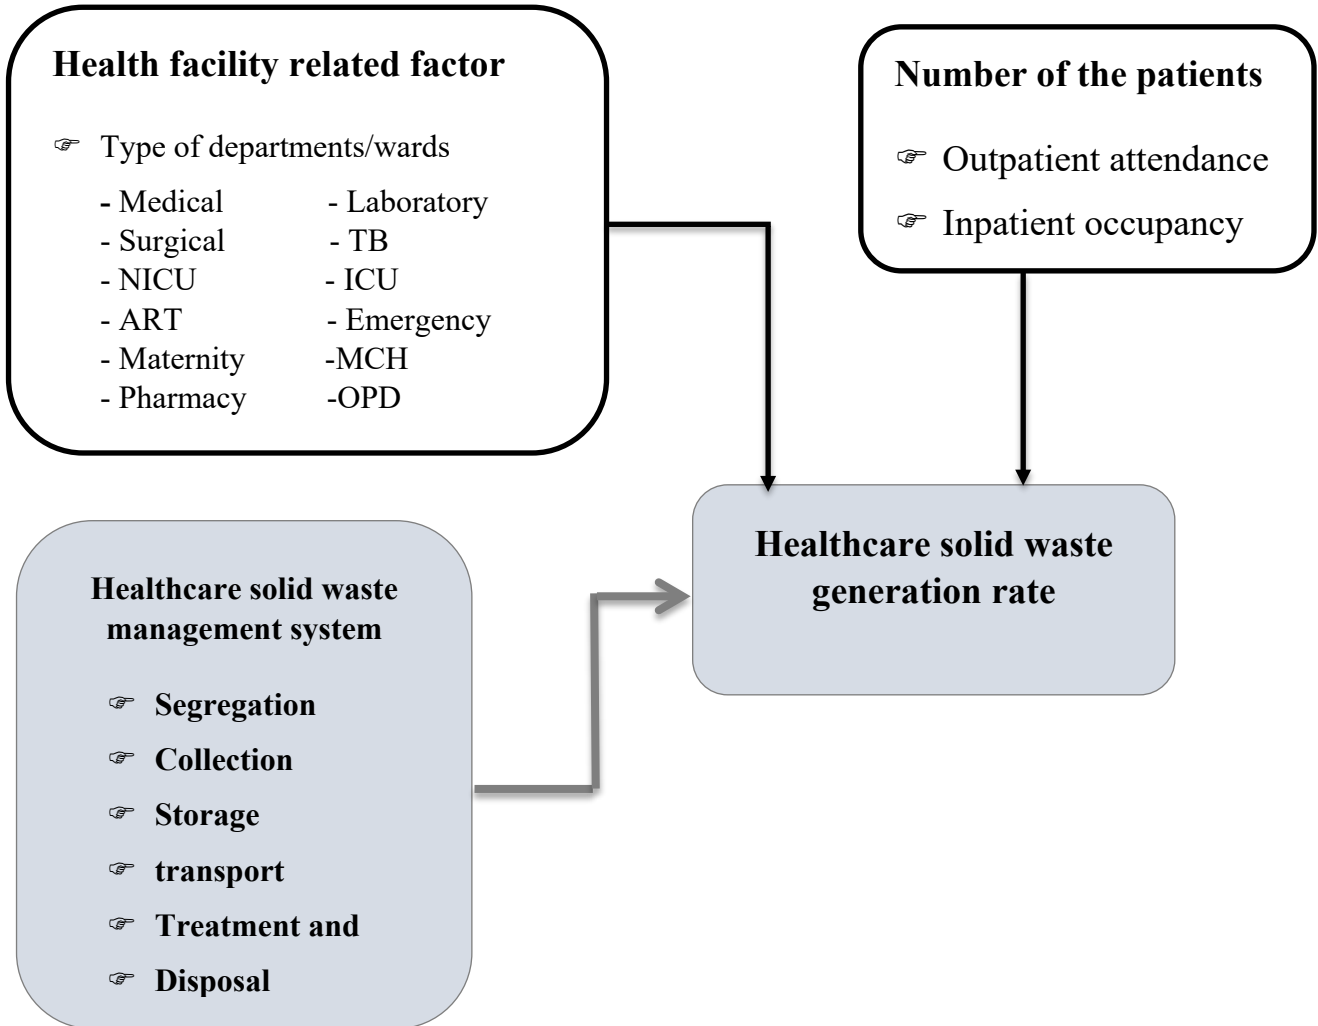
Health facility related factor

☞ Type of departments/wards

- Medical - Laboratory
- Surgical - TB
- NICU - ICU
- ART - Emergency
- Maternity -MCH
- Pharmacy -OPD

Number of the patients

☞ Outpatient attendance

☞ Inpatient occupancy

Healthcare solid waste generation rate

Healthcare solid waste management system

☞ Segregation

☞ Collection

☞ Storage

☞ transport

☞ Treatment and

☞ Disposal